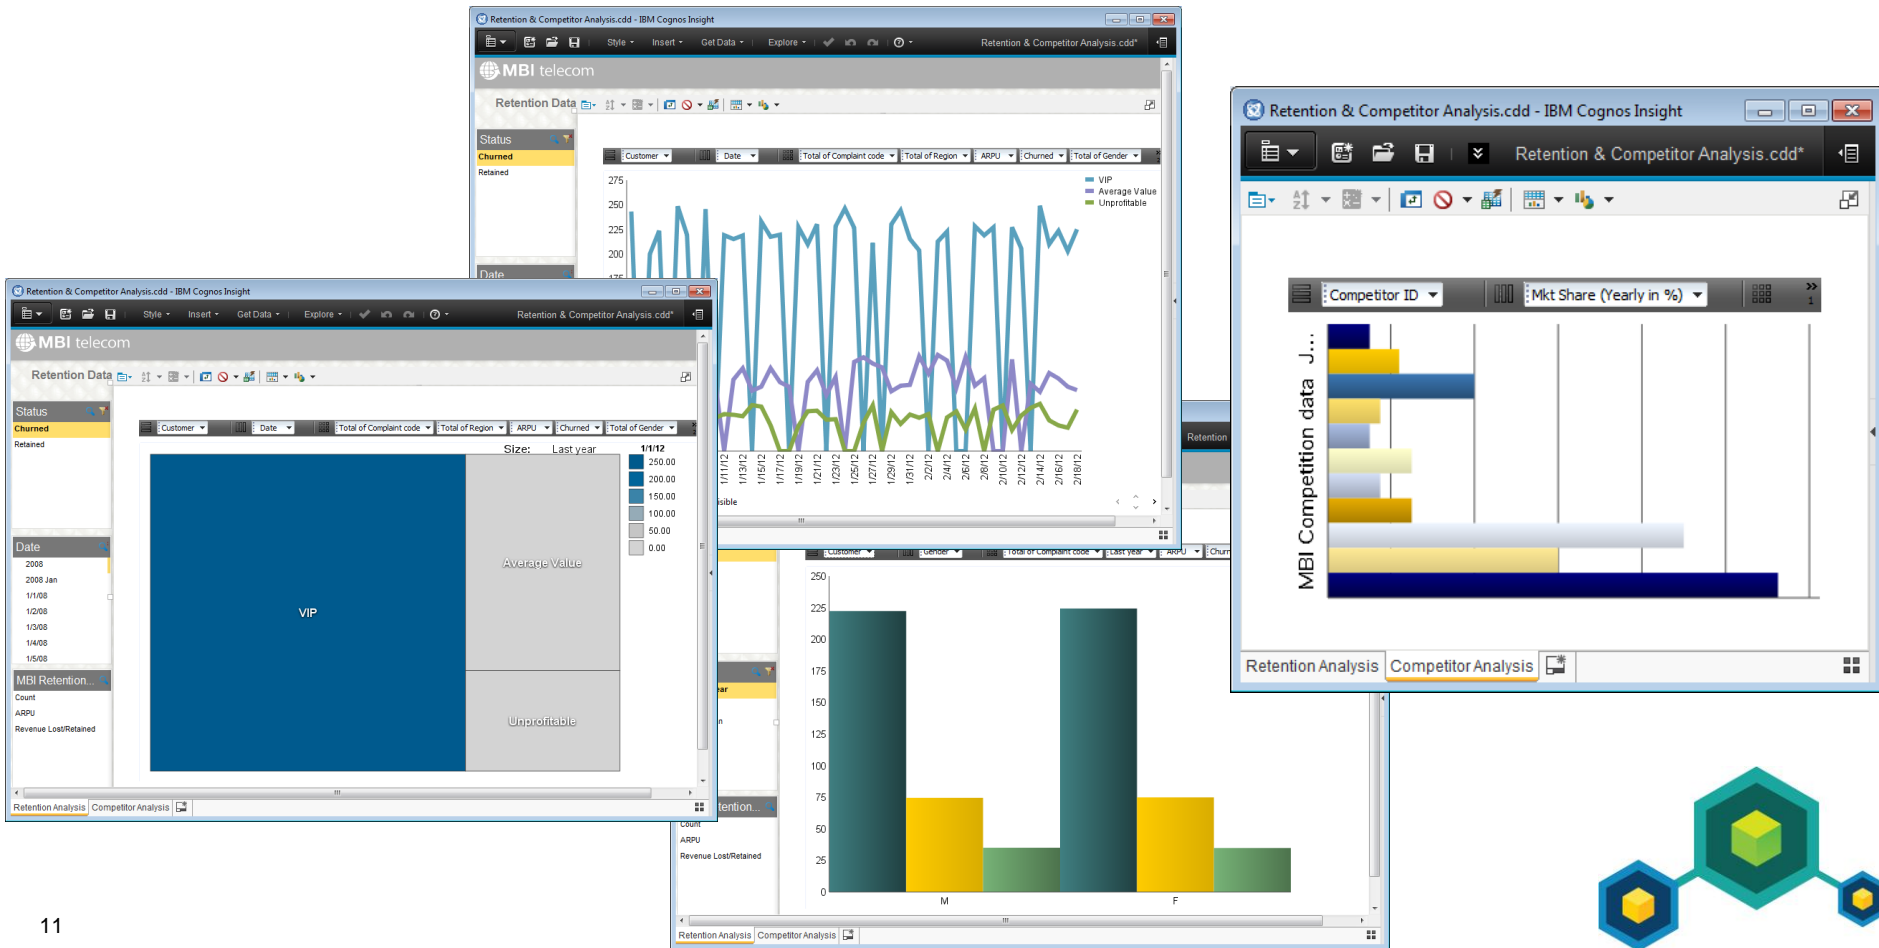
Retention & Competitor Analysis.cdd - IBM Cognos Insight

Style ▾ Insert ▾ Get Data ▾ Explore ▾

Retention & Competitor Analysis.cdd*

MBI telecom

Retention Data

Status

Churned

Retained

Date

Customer Date Total of Complaint code Total of Region ARPU Churned Total of Gender

275

250

225

200

175

VIP

Average Value

Unprofitable

1/11/12 1/13/12 1/15/12 1/17/12 1/19/12 1/21/12 1/23/12 1/25/12 1/27/12 1/29/12 1/31/12 2/2/12 2/4/12 2/6/12 2/8/12 2/10/12 2/12/12 2/14/12 2/16/12 2/18/12

isible

Retention & Competitor Analysis.cdd - IBM Cognos Insight

Style ▾ Insert ▾ Get Data ▾ Explore ▾

Retention & Competitor Analysis.cdd*

MBI telecom

Retention Data

Status

Churned

Retained

Customer Date Total of Complaint code Total of Region ARPU Churned Total of Gender

Size: Last year

1/1/12

250.00

200.00

150.00

100.00

50.00

0.00

VIP

Average Value

Unprofitable

Date

2008

2008 Jan

1/1/08

1/2/08

1/3/08

1/4/08

1/5/08

MBI Retention...

Count

ARPU

Revenue Lost/Retained

Retention Analysis Competitor Analysis

Retention

Customer Gender Total of Complaint code Last year ARPU Churn

250

225

200

175

150

125

100

75

50

25

0

M

F

ear

tention...

Count

ARPU

Revenue Lost/Retained

Retention Analysis Competitor Analysis

Retention & Competitor Analysis.cdd - IBM Cognos Insight

Retention & Competitor Analysis.cdd*

Competitor ID

Mkt Share (Yearly in %)

MBI Competition data J...

Retention Analysis Competitor Analysis

11